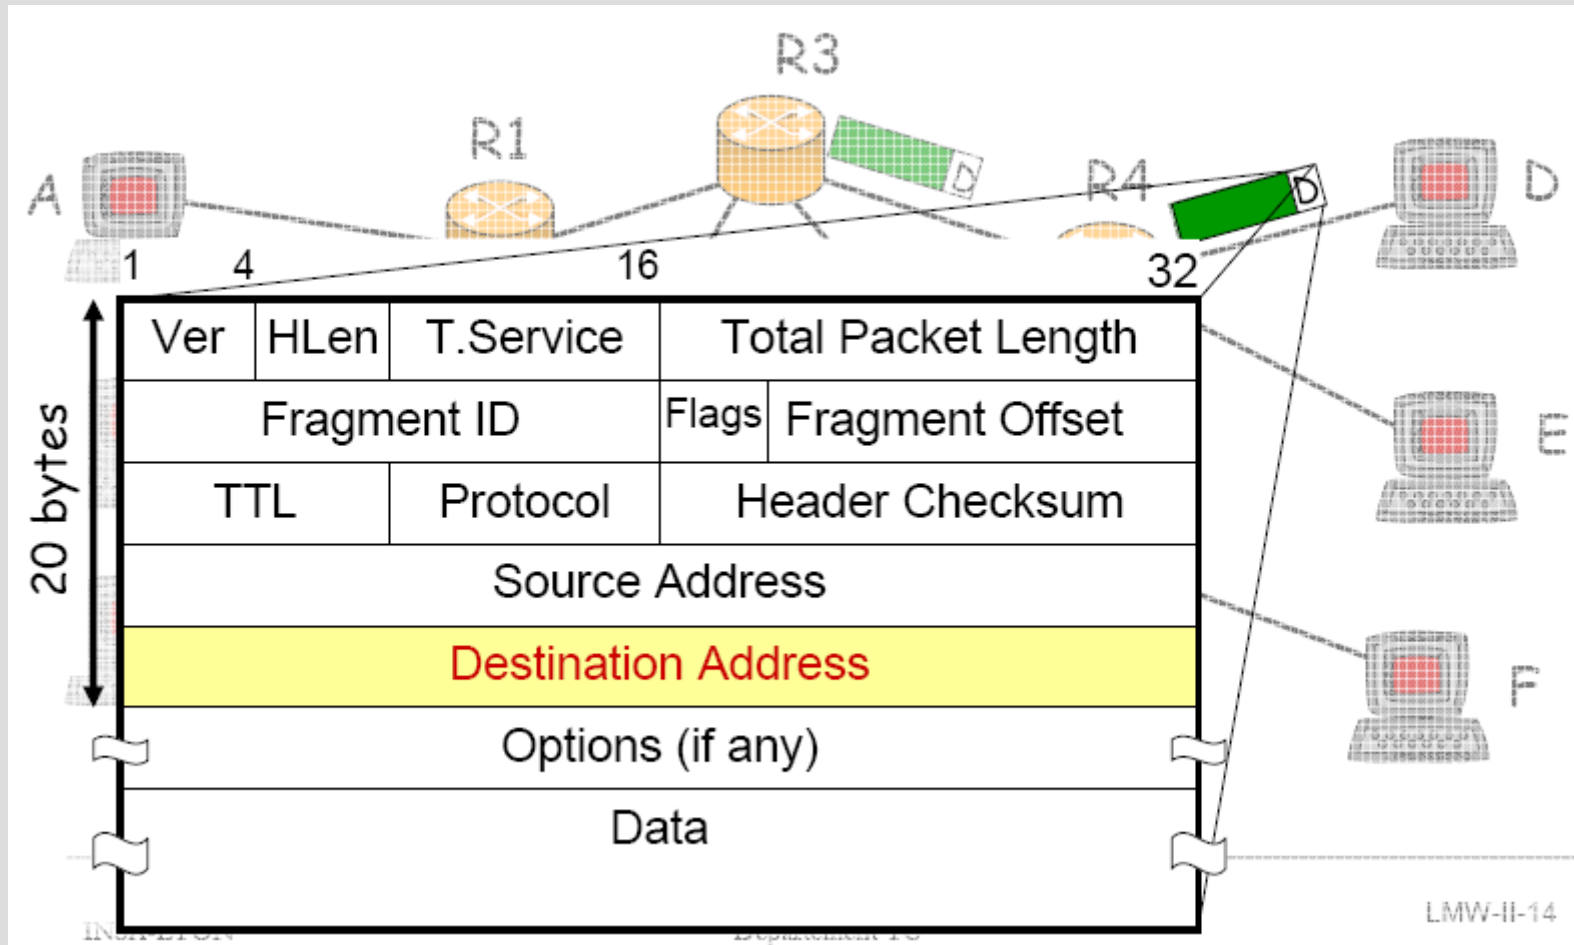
R3
R1
A
D
R4
D
D
1 4 16 32

| Ver | HLen | T.Service | Total Packet Length |
|---|---|---|---|
| Fragment ID | | Flags | Fragment Offset |
| TTL | Protocol | Header Checksum | |
| Source Address | | | |
| Destination Address | | | |
| Options (if any) | | | |
| Data | | | |

20 bytes
E
F
LMW-II-14